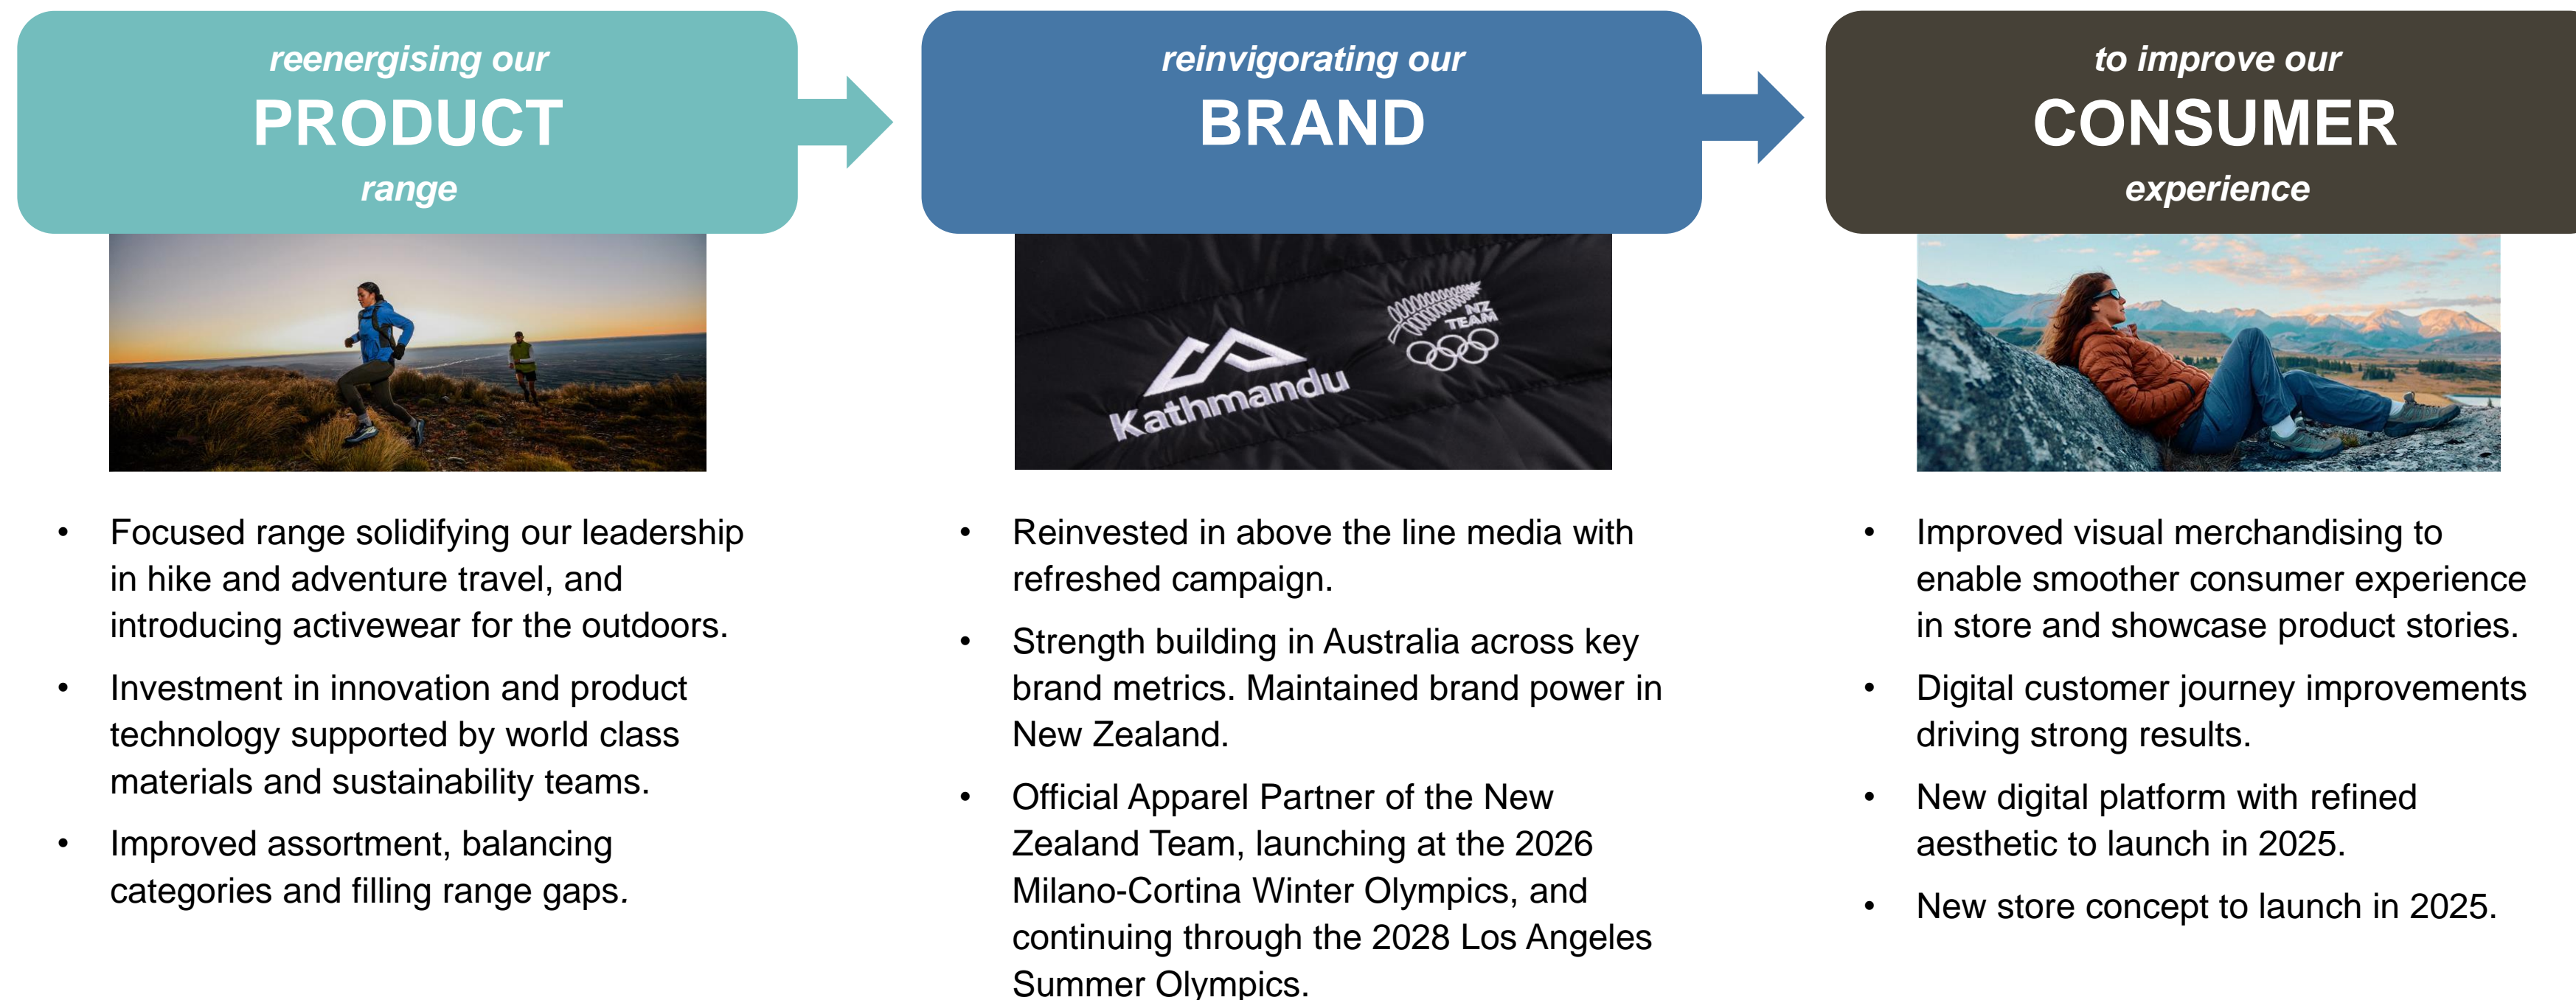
reenergising our
PRODUCT
range

- Focused range solidifying our leadership in hike and adventure travel, and introducing activewear for the outdoors.
- Investment in innovation and product technology supported by world class materials and sustainability teams.
- Improved assortment, balancing categories and filling range gaps.

reinvigorating our
BRAND

Kathmandu
NZ TEAM

- Reinvested in above the line media with refreshed campaign.
- Strength building in Australia across key brand metrics. Maintained brand power in New Zealand.
- Official Apparel Partner of the New Zealand Team, launching at the 2026 Milano-Cortina Winter Olympics, and continuing through the 2028 Los Angeles Summer Olympics.

to improve our
CONSUMER
experience

- Improved visual merchandising to enable smoother consumer experience in store and showcase product stories.
- Digital customer journey improvements driving strong results.
- New digital platform with refined aesthetic to launch in 2025.
- New store concept to launch in 2025.